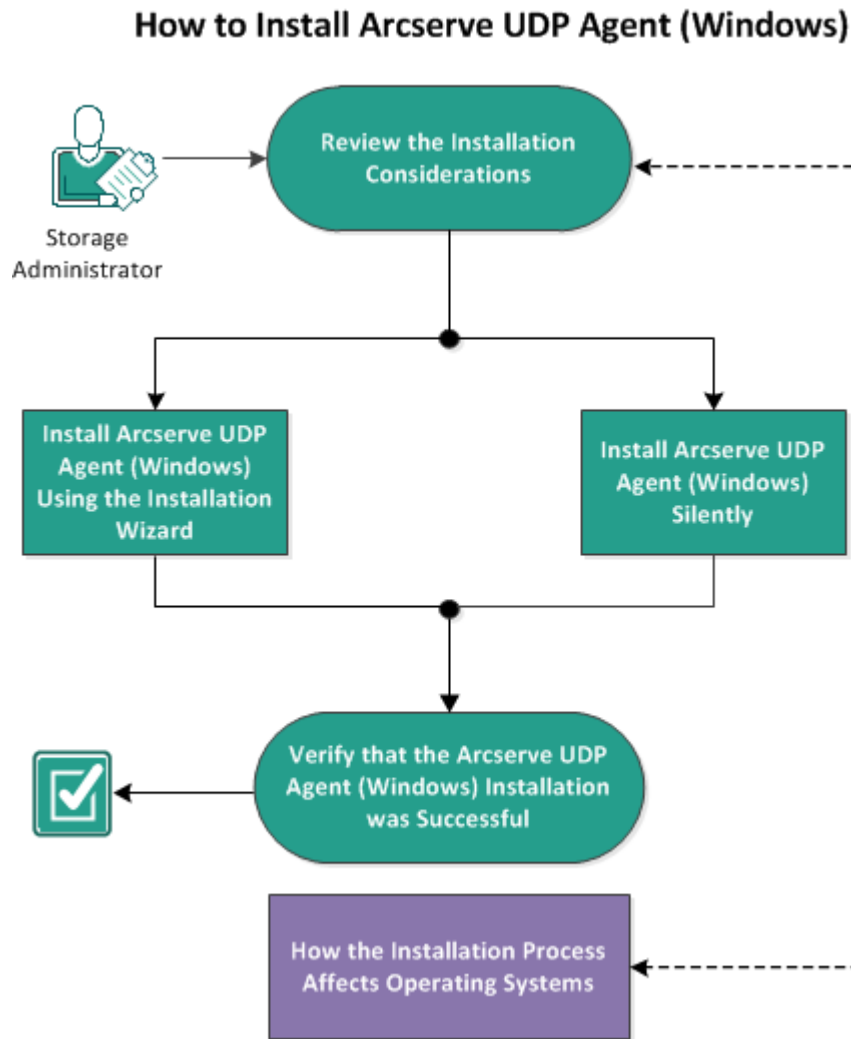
How to Install Arcserve UDP Agent (Windows)

Storage Administrator

Review the Installation Considerations

Install Arcserve UDP Agent (Windows) Using the Installation Wizard

Install Arcserve UDP Agent (Windows) Silently

Verify that the Arcserve UDP Agent (Windows) Installation was Successful

How the Installation Process Affects Operating Systems